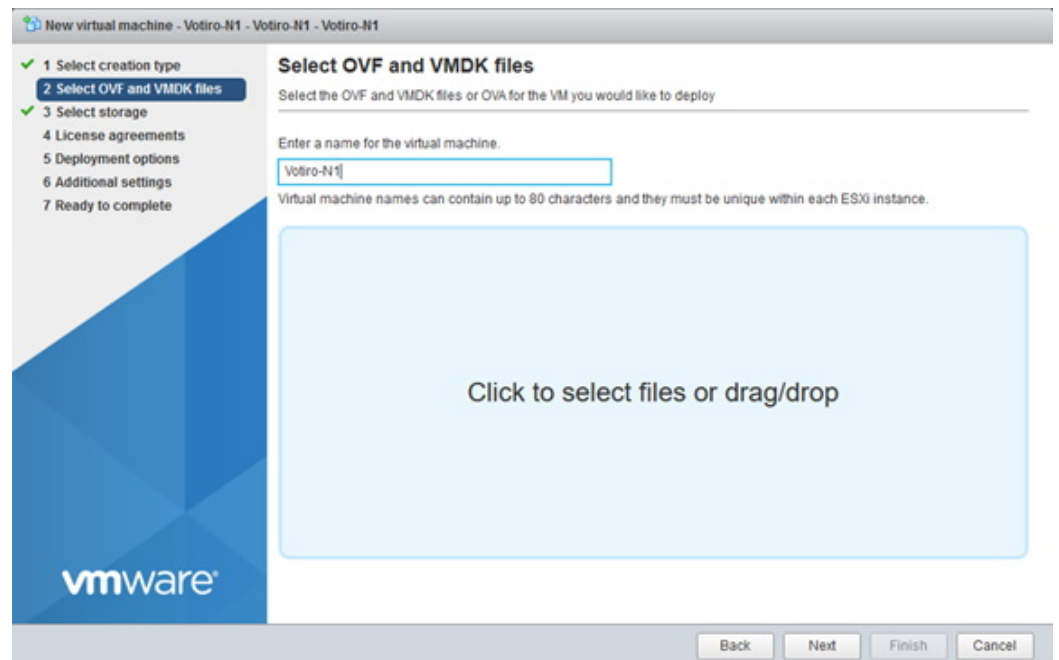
New virtual machine - Votiro-N1 - Votiro-N1 - Votiro-N1

✔ 1 Select creation type
2 Select OVF and VMDK files
✔ 3 Select storage
4 License agreements
5 Deployment options
6 Additional settings
7 Ready to complete

vmware

Select OVF and VMDK files

Select the OVF and VMDK files or OVA for the VM you would like to deploy

Enter a name for the virtual machine.

Votiro-N1

Virtual machine names can contain up to 80 characters and they must be unique within each ESXi instance.

Click to select files or drag/drop

Back Next Finish Cancel